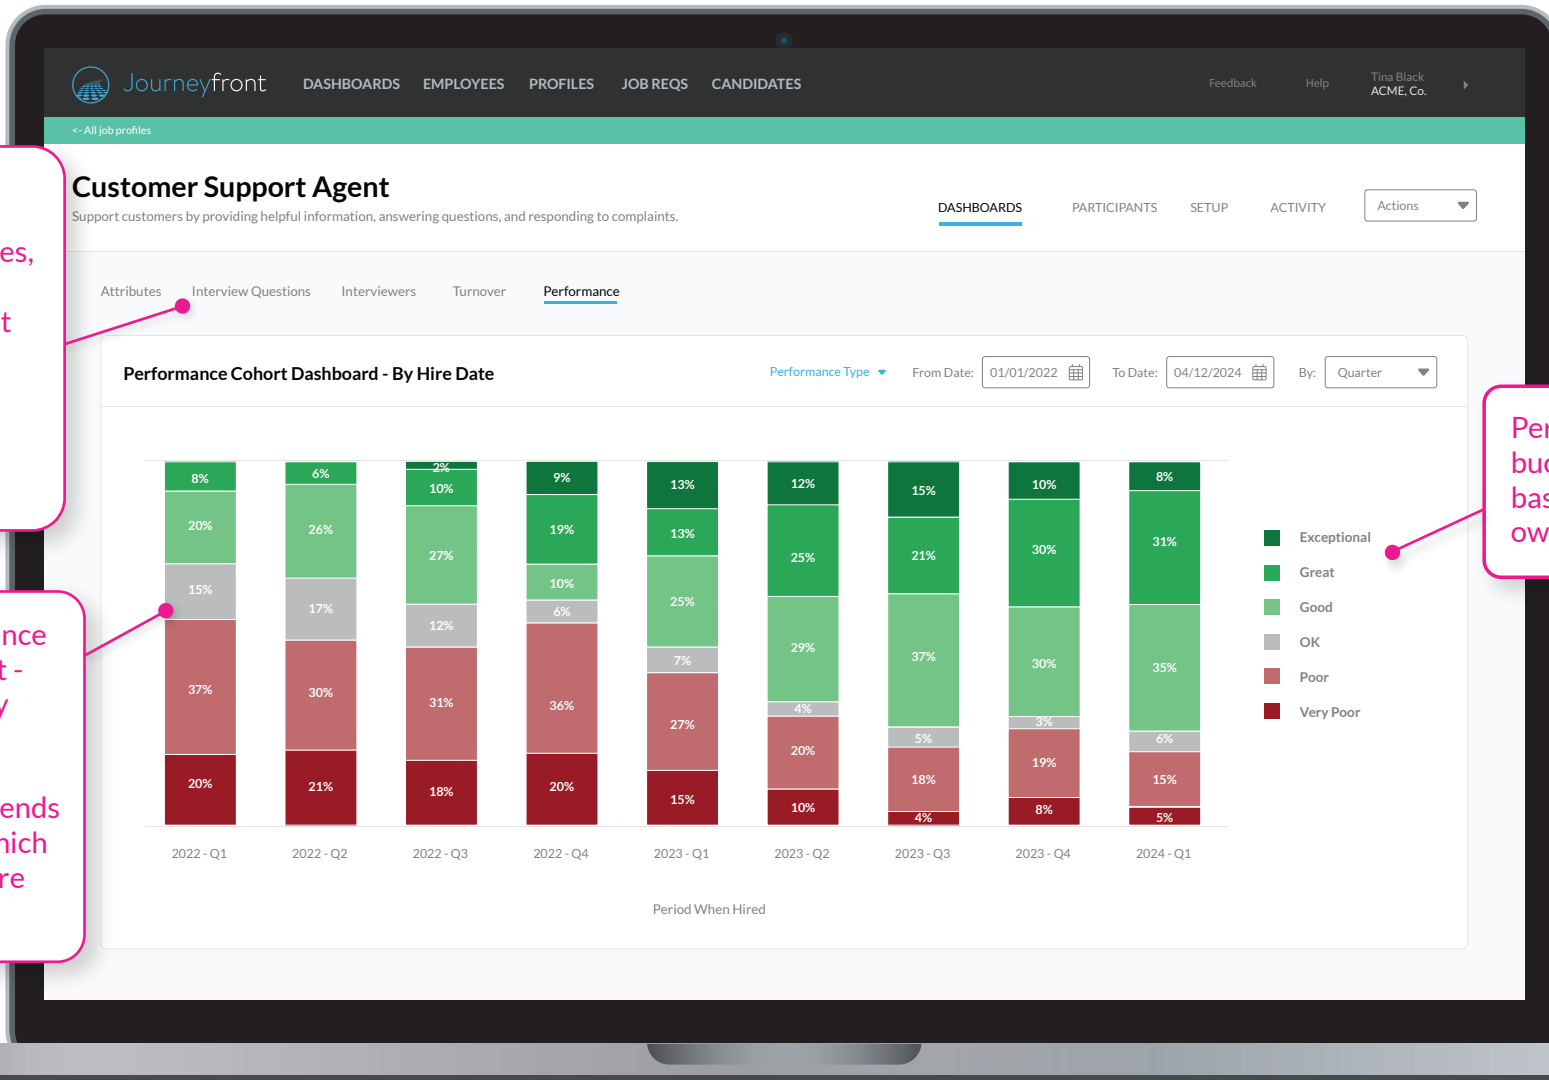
es,

t

nce
t -
/

ends
nich
re

Journeyfront DASHBOARDS EMPLOYEES PROFILES JOB REQS CANDIDATES

Feedback Help Tina Black ACME, Co.

<- All job profiles

Customer Support Agent

Support customers by providing helpful information, answering questions, and responding to complaints.

DASHBOARDS PARTICIPANTS SETUP ACTIVITY Actions

Attributes Interview Questions Interviewers Turnover Performance

Performance Cohort Dashboard - By Hire Date

Performance Type From Date: 01/01/2022 To Date: 04/12/2024 By: Quarter

| | 2022 - Q1 | 2022 - Q2 | 2022 - Q3 | 2022 - Q4 | 2023 - Q1 | 2023 - Q2 | 2023 - Q3 | 2023 - Q4 | 2024 - Q1 |
|---|---|---|---|---|---|---|---|---|---|
| Exceptional | 8% | 6% | 2% | 9% | 13% | 12% | 15% | 10% | 8% |
| Great | | | 10% | 19% | 13% | 25% | 21% | 30% | 31% |
| Good | 20% | 26% | 27% | 10% | 25% | 29% | 37% | 30% | 35% |
| OK | 15% | 17% | 12% | 6% | 7% | 4% | 5% | 3% | 6% |
| Poor | 37% | 30% | 31% | 36% | 27% | 20% | 18% | 19% | 15% |
| Very Poor | 20% | 21% | 18% | 20% | 15% | 10% | 4% | 8% | 5% |

Period When Hired

Exceptional
Great
Good
OK
Poor
Very Poor

Per
buc
bas
ow